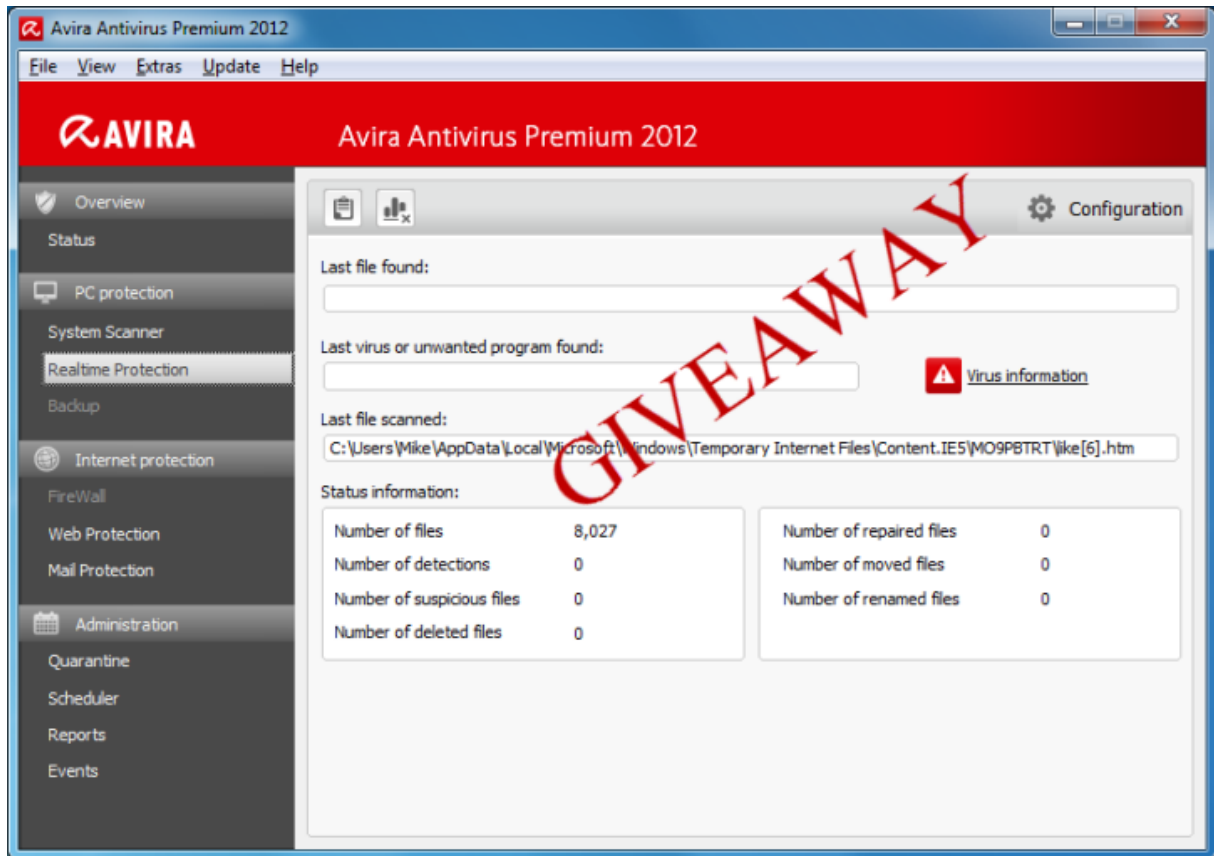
Avira Antivirus Premium 2012

File View Extras Update Help

AVIRA

Avira Antivirus Premium 2012

Overview
Status

PC protection
System Scanner
Realtime Protection
Backup

Internet protection
FireWall
Web Protection
Mail Protection

Administration
Quarantine
Scheduler
Reports
Events

Configuration

GIVEAWAY

Last file found:

Last virus or unwanted program found:

Virus information

Last file scanned:

C:\Users\Mike\AppData\Local\Microsoft\Windows\Temporary Internet Files\Content.IE5\MO9PBTRT\like[6].htm

Status information:

| | |
|---|---|
| Number of files | 8,027 |
| Number of detections | 0 |
| Number of suspicious files | 0 |
| Number of deleted files | 0 |

| | |
|---|---|
| Number of repaired files | 0 |
| Number of moved files | 0 |
| Number of renamed files | 0 |